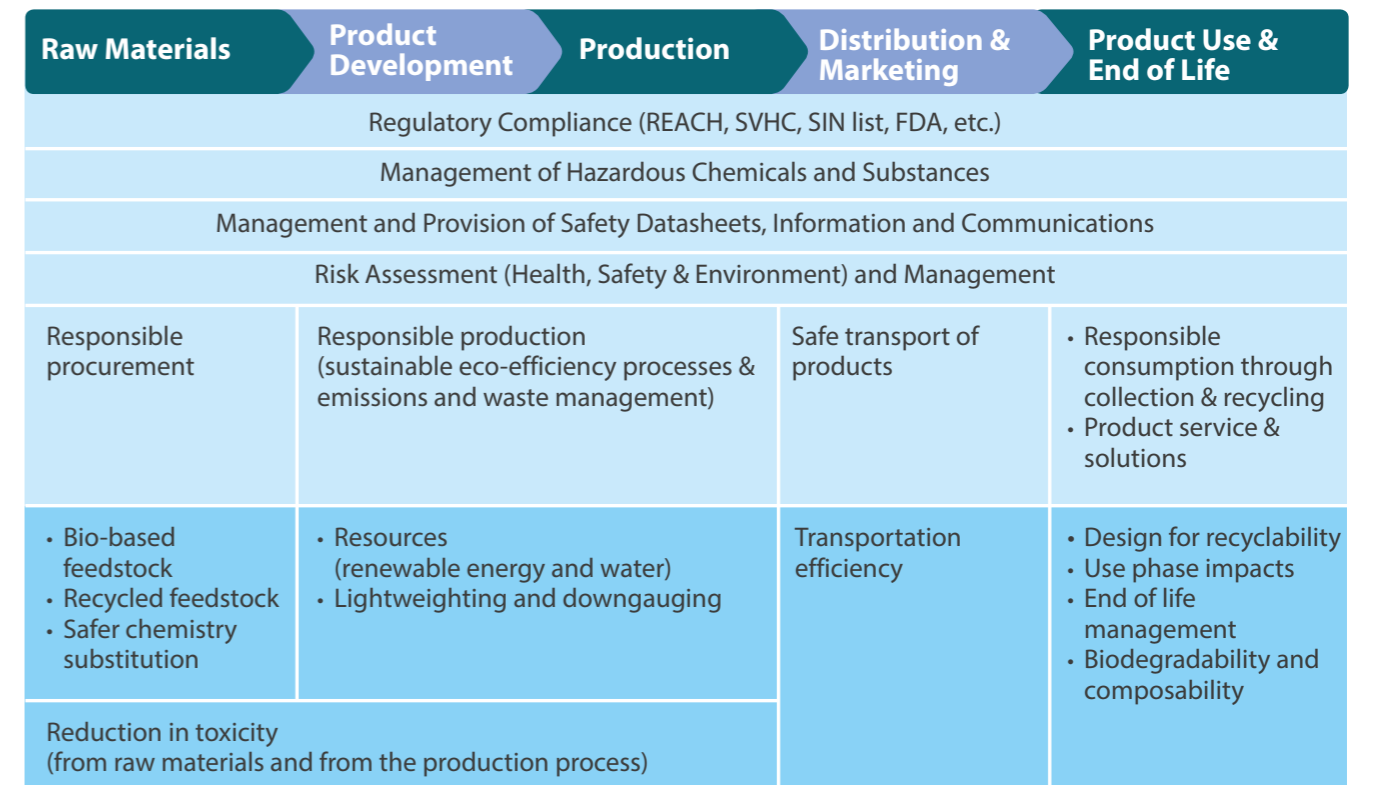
Raw Materials | Product Development | Production | Distribution & Marketing | Product Use & End of Life

Regulatory Compliance (REACH, SVHC, SIN list, FDA, etc.)

Management of Hazardous Chemicals and Substances

Management and Provision of Safety Datasheets, Information and Communications

Risk Assessment (Health, Safety & Environment) and Management

Responsible procurement

Responsible production (sustainable eco-efficiency processes & emissions and waste management)

Safe transport of products

• Responsible consumption through collection & recycling
• Product service & solutions

• Bio-based feedstock
• Recycled feedstock
• Safer chemistry substitution

• Resources (renewable energy and water)
• Lightweighting and downgauging

Transportation efficiency

• Design for recyclability
• Use phase impacts
• End of life management
• Biodegradability and composability

Reduction in toxicity (from raw materials and from the production process)